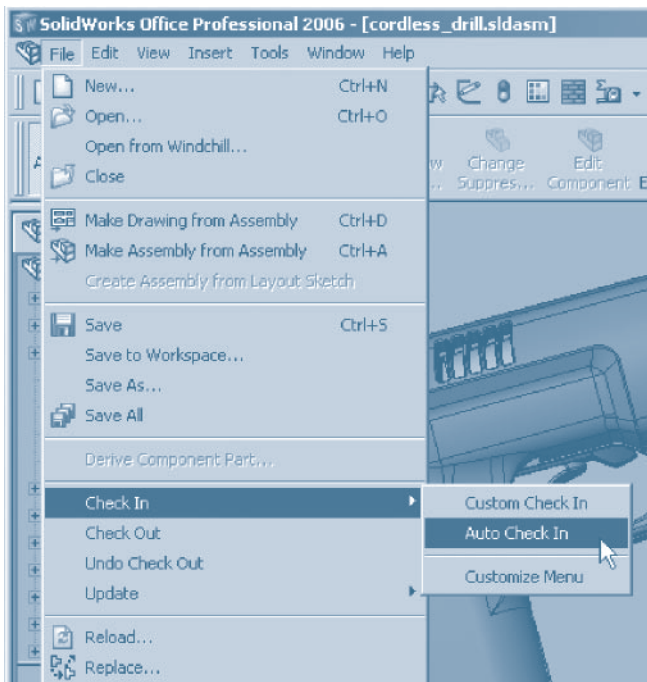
SolidWorks Office Professional 2006 - [cordless_drill.sldasm]

File Edit View Insert Tools Window Help

New... Ctrl+N
Open... Ctrl+O
Open from Windchill...
Close

Make Drawing from Assembly Ctrl+D
Make Assembly from Assembly Ctrl+A
Create Assembly from Layout Sketch

Save Ctrl+S
Save to Workspace...
Save As...
Save All

Derive Component Part...

Check In
Check Out
Undo Check Out
Update

Reload...
Replace...

Custom Check In
Auto Check In

Customize Menu

Change Suppres...
Edit Component